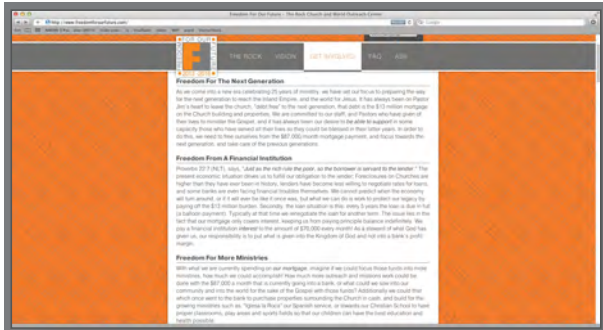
Freedom For Our Future - The Rock Church and World Outreach Center

http://www.freedomforourfuture.com/

THE ROCK VISION GET INVOLVED FAQ ASK

Freedom For The Next Generation

As we come into a new era celebrating 25 years of ministry, we have set our focus to preparing the way for the next generation to reach the Inland Empire, and the world for Jesus. It has always been on Pastor Jim's heart to leave the church, "debt free" to the next generation, that debt is the $13 million mortgage on the Church building and properties. We are committed to our staff, and Pastors who have given of their lives to minister the Gospel, and it has always been our desire to be able to support in some capacity those who have served all their lives so they could be blessed in their latter years. In order to do this, we need to free ourselves from the $87,000 month mortgage payment, and focus towards the next generation, and take care of the previous generations.

Freedom From A Financial Institution

Proverbs 22:7 (NLT) says, "Just as the rich rule the poor, so the borrower is servant to the lender." The present economic situation drives us to fulfill our obligation to the lender. Foreclosures on Churches are higher than they have ever been in history, lenders have become less willing to negotiate rates for loans, and some banks are even facing financial troubles themselves. We cannot predict when the economy will turn around, or if it will even be like it once was, but what we can do is work to protect our legacy by paying off the $13 million burden. Secondly, the loan situation is this, every 5 years the loan is due in full (a balloon payment). Typically at that time we renegotiate the loan for another term. The issue lies in the fact that our mortgage only covers interest, keeping us from paying principle balance indefinitely. We pay a financial institution interest to the amount of $78,000 every month! As a steward of what God has given us, our responsibility is to put what is given into the Kingdom of God and not into a bank's profit margin.

Freedom For More Ministries

With what we are currently spending on our mortgage, imagine if we could focus those funds into more ministries, how much we could accomplish! How much more outreach and missions work could be done with the $87,000 a month that is currently going into a bank, or what could we sow into our community and into the world for the sake of the Gospel with those funds? Additionally we could then which once went to the bank to purchase properties surrounding the Church in cash, and build for the growing ministries such as "Iglesia la Roca" our Spanish service, or towards our Christian School to have proper classrooms, play areas and sports fields so that our children can have the best education and health possible.